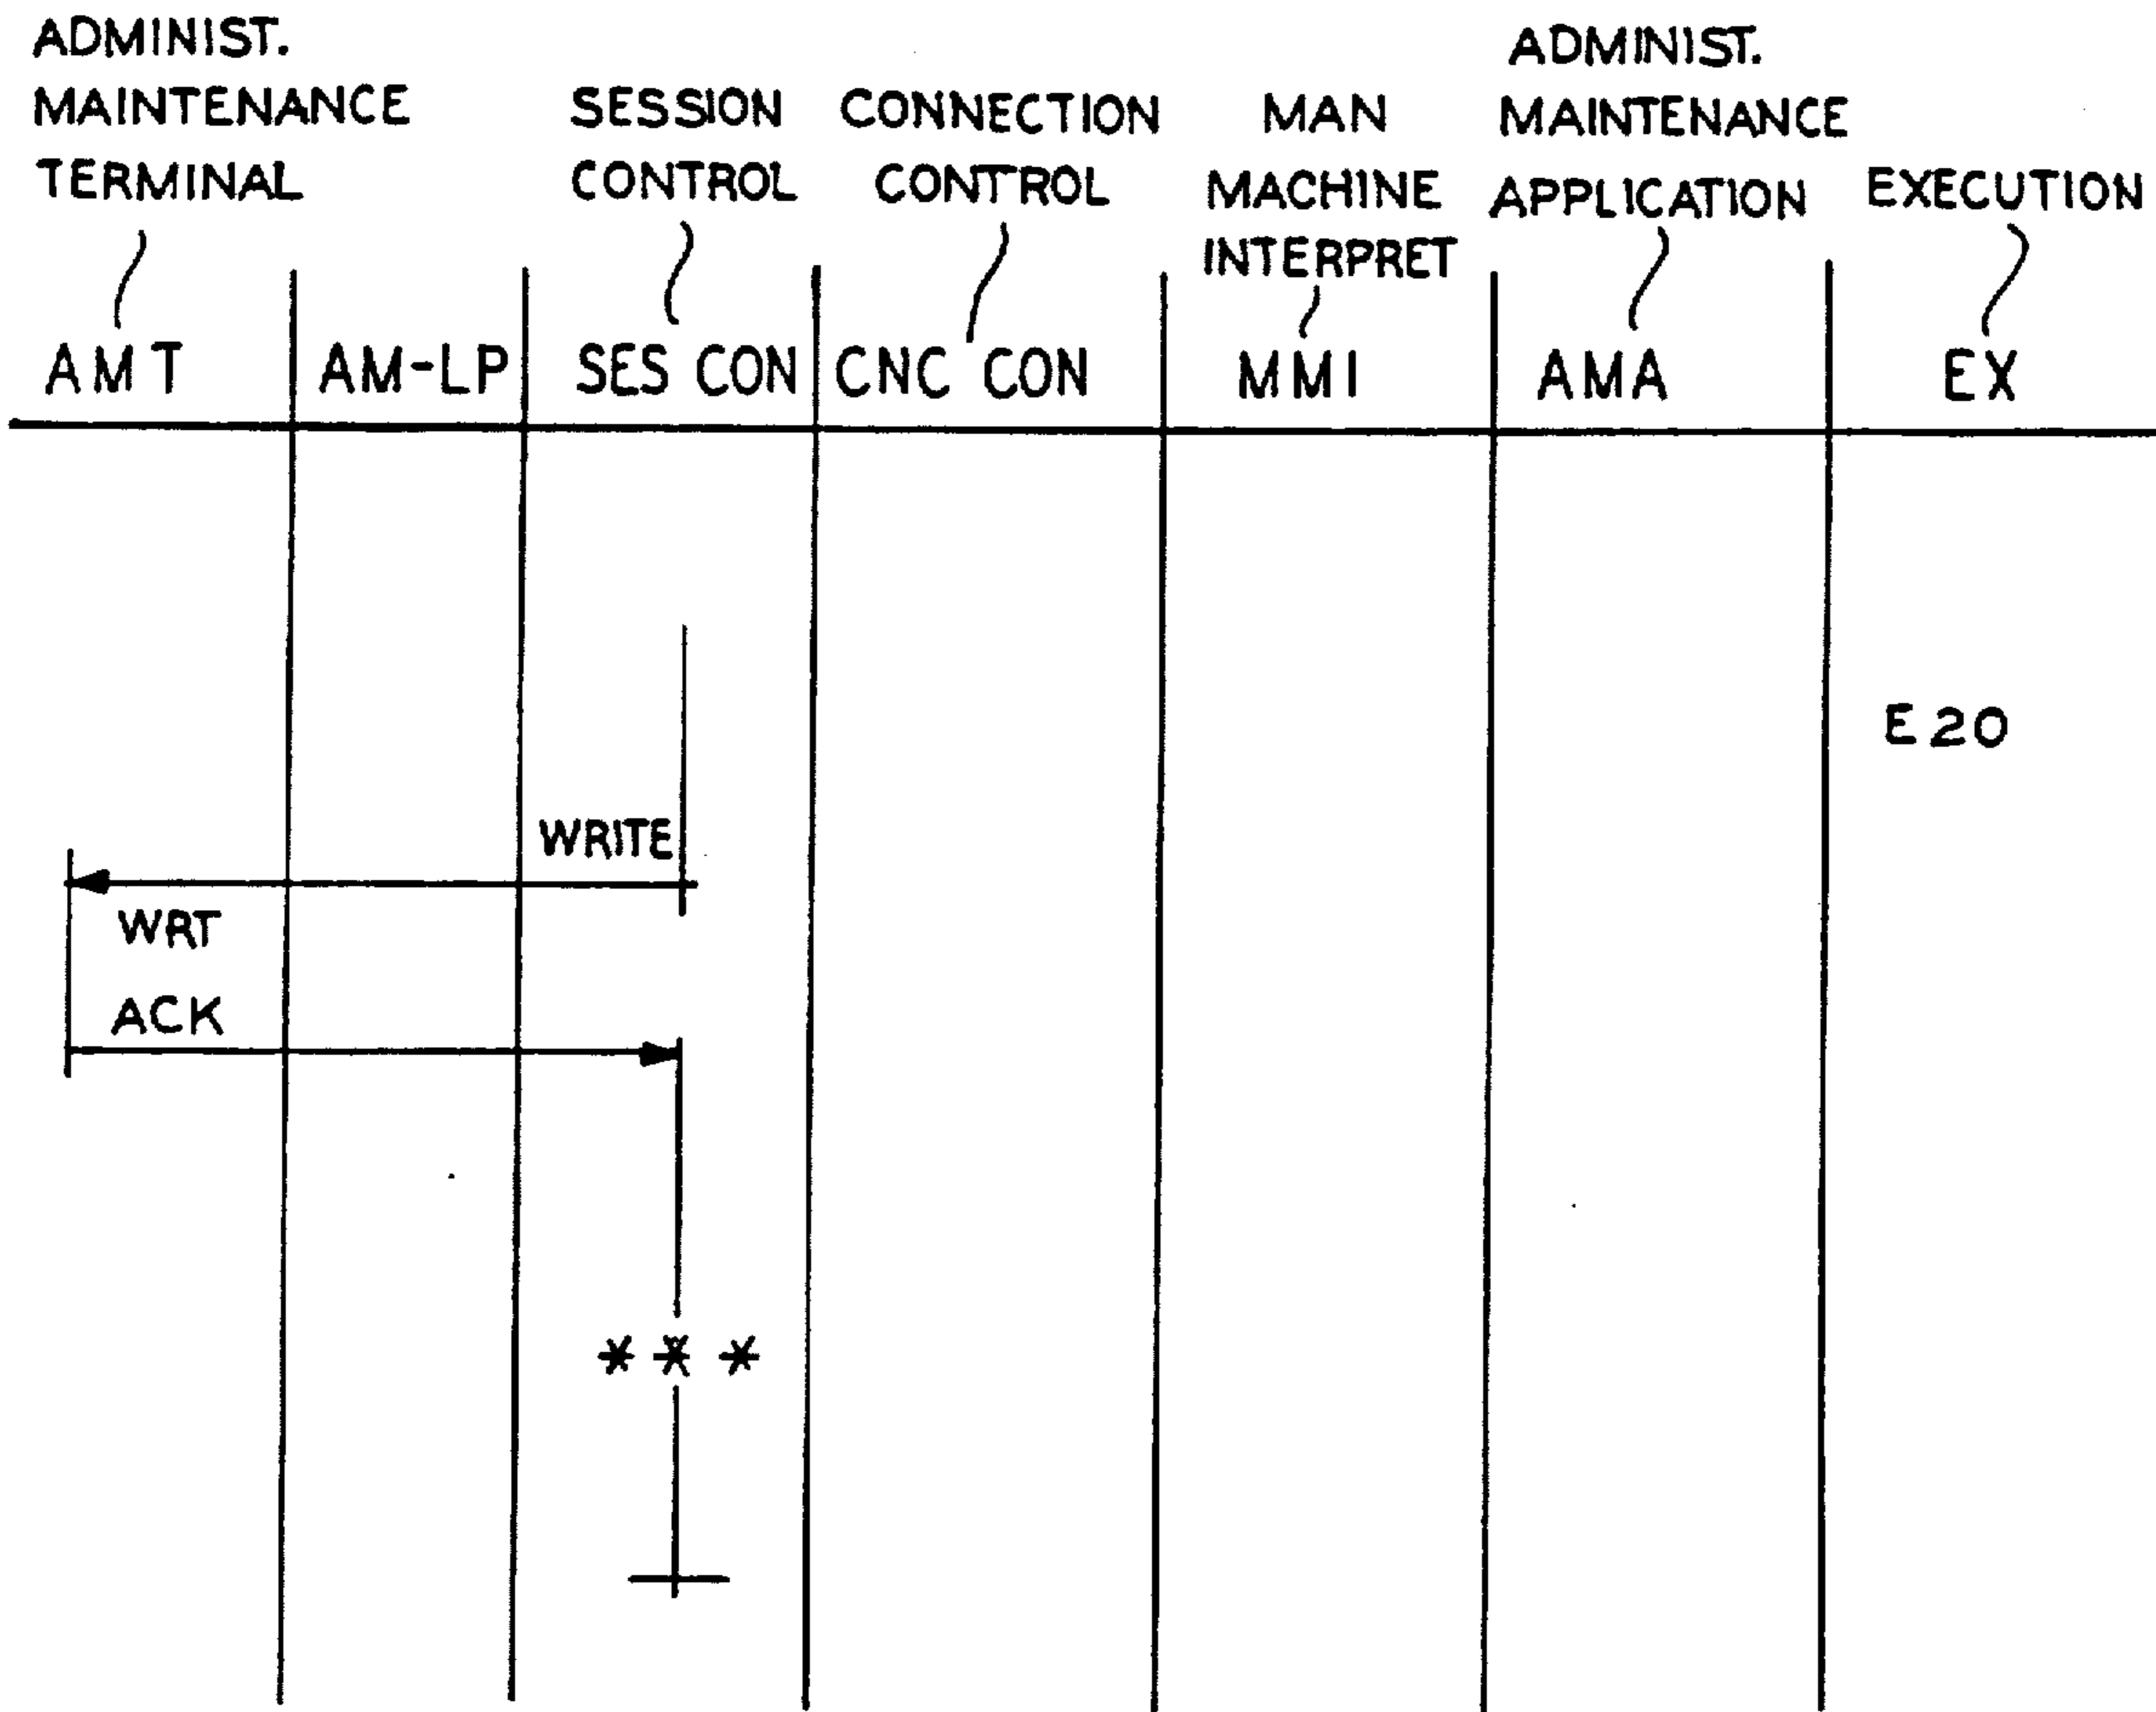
ADMINIST.
MAINTENANCE
TERMINAL

SESSION
CONTROL

CONNECTION
CONTROL

MAN
MACHINE
INTERPRET

ADMINIST.
MAINTENANCE
APPLICATION

EXECUTION

| AMT | AM-LP | SES CON | CNC CON | MMI | AMA | EX |
|---|---|---|---|---|---|---|

E20

WRITE

WRT

ACK

***